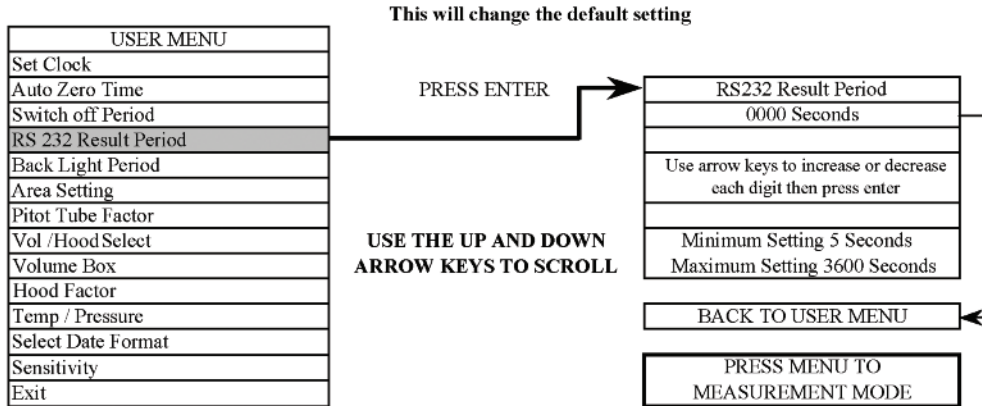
This will change the default setting

| USER MENU |
|---|
| Set Clock |
| Auto Zero Time |
| Switch off Period |
| RS 232 Result Period |
| Back Light Period |
| Area Setting |
| Pitot Tube Factor |
| Vol /Hood Select |
| Volume Box |
| Hood Factor |
| Temp / Pressure |
| Select Date Format |
| Sensitivity |
| Exit |

PRESS ENTER

USE THE UP AND DOWN ARROW KEYS TO SCROLL

| RS232 Result Period |
|---|
| 0000 Seconds |
| |
| Use arrow keys to increase or decrease each digit then press enter |
| |
| Minimum Setting 5 Seconds Maximum Setting 3600 Seconds |

BACK TO USER MENU

PRESS MENU TO MEASUREMENT MODE